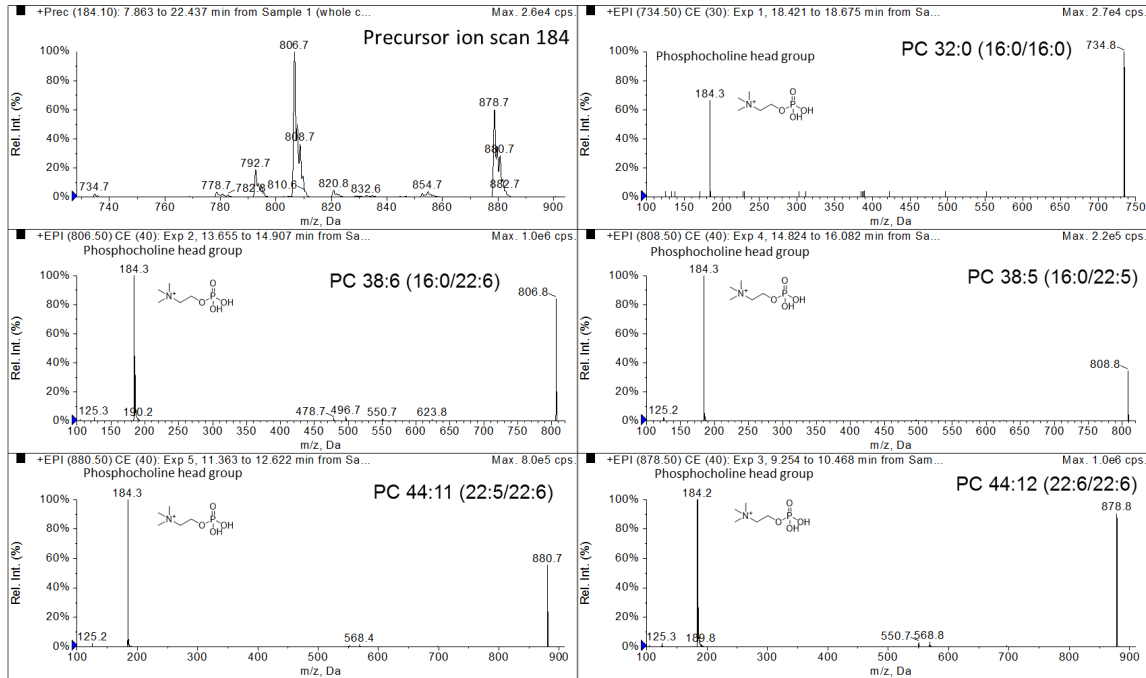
+Prec (184.10): 7.863 to 22.437 min from Sample 1 (whole c... Max. 2.6e4 cps.

Precursor ion scan 184

100% 80% 60% 40% 20% 0%

Rel. Int. (%)

806.7, 878.7, 808.7, 792.7, 880.7, 734.7, 778.7, 782.8, 810.6, 820.8, 832.6, 854.7, 882.7

740 760 780 800 820 840 860 880 900

m/z, Da

+EPI (734.50) CE (30): Exp 1, 18.421 to 18.675 min from Sa... Max. 2.7e4 cps.

Phosphocholine head group

PC 32:0 (16:0/16:0)

184.3, 734.8

$N^+$ O P O OH OH

100 150 200 250 300 350 400 450 500 550 600 650 700 750

m/z, Da

+EPI (806.50) CE (40): Exp 2, 13.655 to 14.907 min from Sa... Max. 1.0e6 cps.

Phosphocholine head group

PC 38:6 (16:0/22:6)

184.3, 806.8, 125.3, 190.2, 478.7, 496.7, 550.7, 623.8

100 150 200 250 300 350 400 450 500 550 600 650 700 750 800

m/z, Da

+EPI (808.50) CE (40): Exp 4, 14.824 to 16.082 min from Sa... Max. 2.2e5 cps.

Phosphocholine head group

PC 38:5 (16:0/22:5)

184.3, 808.8, 125.2

100 150 200 250 300 350 400 450 500 550 600 650 700 750 800

m/z, Da

+EPI (880.50) CE (40): Exp 5, 11.363 to 12.622 min from Sa... Max. 8.0e5 cps.

Phosphocholine head group

PC 44:11 (22:5/22:6)

184.3, 880.7, 125.2, 568.4

100 200 300 400 500 600 700 800 900

m/z, Da

+EPI (878.50) CE (40): Exp 3, 9.254 to 10.468 min from Sam... Max. 1.0e6 cps.

Phosphocholine head group

PC 44:12 (22:6/22:6)

184.2, 878.8, 125.3, 189.8, 550.7, 568.8

100 200 300 400 500 600 700 800 900

m/z, Da